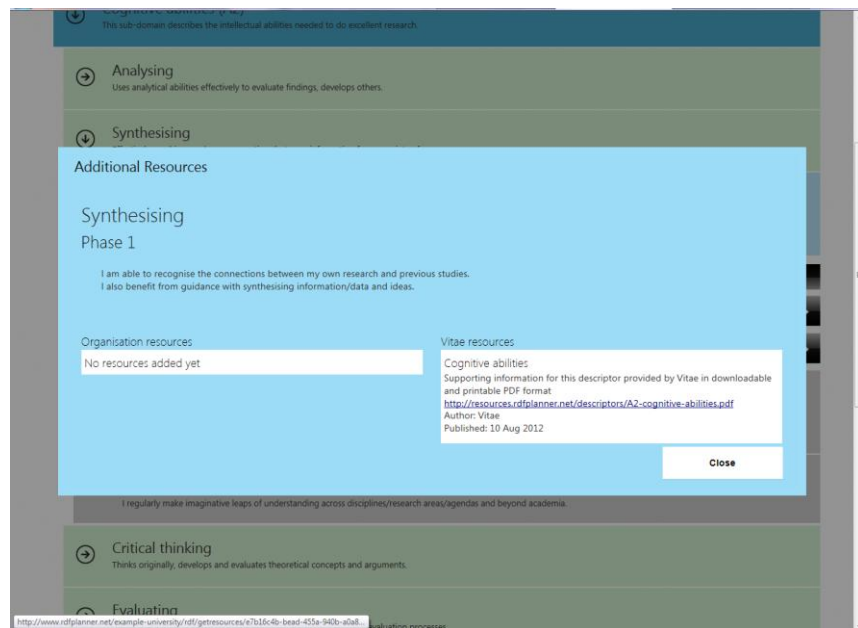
Cognitive abilities (A2)
This sub-domain describes the intellectual abilities needed to do excellent research.

Analysing
Uses analytical abilities effectively to evaluate findings, develops others.

Synthesising
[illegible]

Additional Resources

Synthesising
Phase 1

I am able to recognise the connections between my own research and previous studies.
I also benefit from guidance with synthesising information/data and ideas.

Organisation resources
No resources added yet

Vitae resources
Cognitive abilities
Supporting information for this descriptor provided by Vitae in downloadable and printable PDF format
http://resources.rdfplanner.net/descriptors/A2-cognitive-abilities.pdf
Author: Vitae
Published: 10 Aug 2012

Close

I regularly make imaginative leaps of understanding across disciplines/research areas/agendas and beyond academia.

Critical thinking
Thinks originally, develops and evaluates theoretical concepts and arguments.

Evaluating
http://www.rdfplanner.net/example-university/rdf/getresources/e7b16c4b-bead-455a-940b-a0a8... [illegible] evaluation processes.